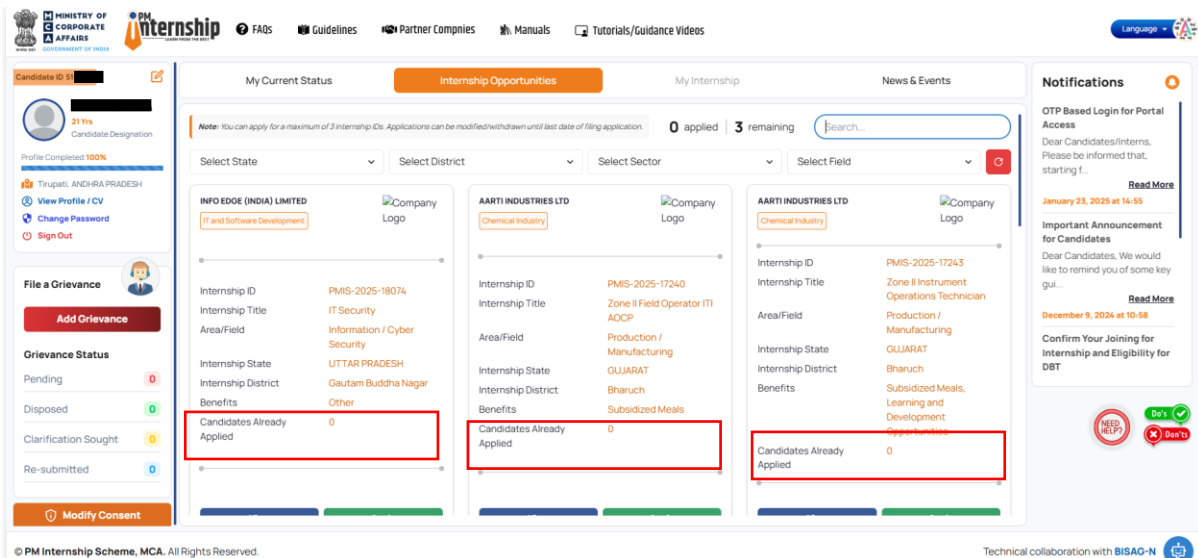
MINISTRY OF CORPORATE AFFAIRS
GOVERNMENT OF INDIA

PM Internship
LEARN FROM THE BEST

FAQs Guidelines Partner Compnies Manuals Tutorials/Guidance Videos

Language

Candidate ID 51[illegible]

21 Yrs
Candidate Designation

Profile Completed 100%

Tirupati, ANDHRA PRADESH
View Profile / CV
Change Password
Sign Out

File a Grievance

Add Grievance

Grievance Status

| | |
|---|---|
| Pending | 0 |
| Disposed | 0 |
| Clarification Sought | 0 |
| Re-submitted | 0 |

Modify Consent

My Current Status Internship Opportunities My Internship News & Events

Note: You can apply for a maximum of 3 internship IDs. Applications can be modified/withdrawn until last date of filing application.

0 applied | 3 remaining

Search...

Select State Select District Select Sector Select Field

INFO EDGE (INDIA) LIMITED
IT and Software Development
Company Logo

| | |
|---|---|
| Internship ID | PMIS-2025-18074 |
| Internship Title | IT Security |
| Area/Field | Information / Cyber Security |
| Internship State | UTTAR PRADESH |
| Internship District | Gautam Buddha Nagar |
| Benefits | Other |
| Candidates Already Applied | 0 |

AARTI INDUSTRIES LTD
Chemical Industry
Company Logo

| | |
|---|---|
| Internship ID | PMIS-2025-17240 |
| Internship Title | Zone II Field Operator ITI AOCP |
| Area/Field | Production / Manufacturing |
| Internship State | GUJARAT |
| Internship District | Bharuch |
| Benefits | Subsidized Meals |
| Candidates Already Applied | 0 |

AARTI INDUSTRIES LTD
Chemical Industry
Company Logo

| | |
|---|---|
| Internship ID | PMIS-2025-17243 |
| Internship Title | Zone II Instrument Operations Technician |
| Area/Field | Production / Manufacturing |
| Internship State | GUJARAT |
| Internship District | Bharuch |
| Benefits | Subsidized Meals, Learning and Development Opportunities |
| Candidates Already Applied | 0 |

Notifications

OTP Based Login for Portal Access
Dear Candidates/Interns, Please be informed that, starting f...
Read More
January 23, 2025 at 14:55

Important Announcement for Candidates
Dear Candidates, We would like to remind you of some key gui...
Read More
December 9, 2024 at 10:58

Confirm Your Joining for Internship and Eligibility for DBT

NEED HELP?
Do's
Don'ts

© PM Internship Scheme, MCA. All Rights Reserved.

Technical collaboration with BISAG-N